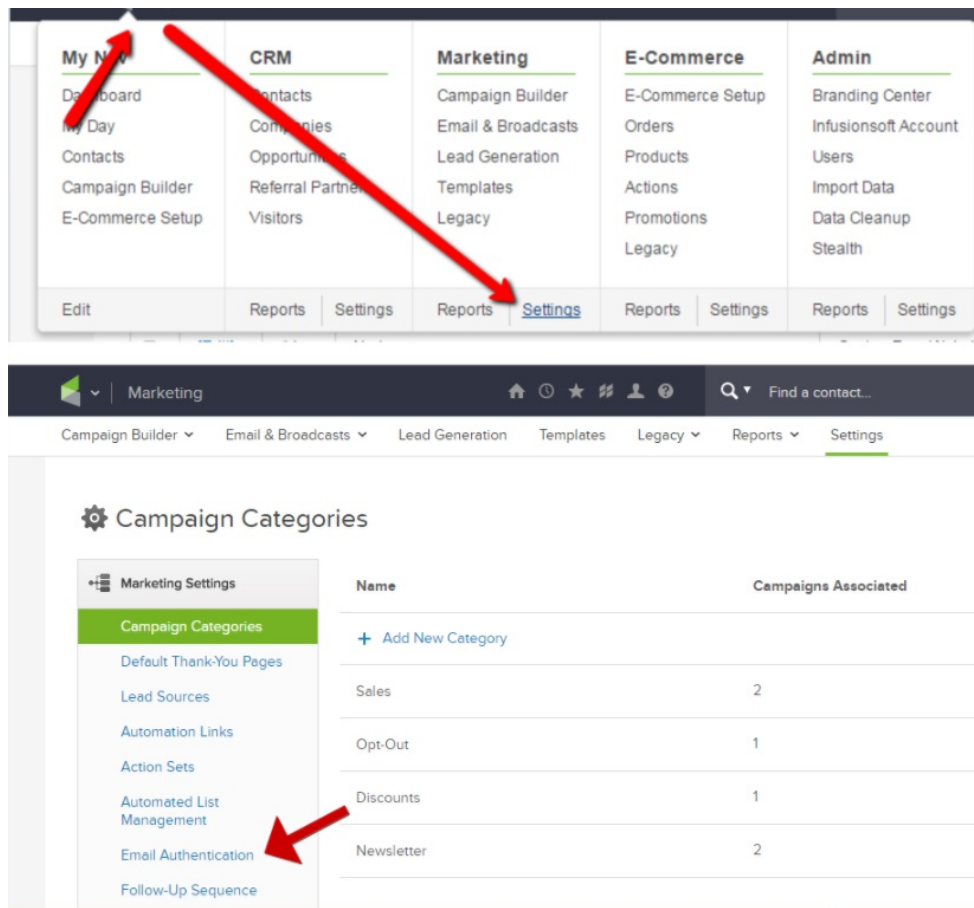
My N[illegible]
Da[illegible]board
My Day
Contacts
Campaign Builder
E-Commerce Setup
Edit

CRM
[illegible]ontacts
Com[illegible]ies
Opportun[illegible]s
Referral Partne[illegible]
Visitors
Reports
Settings

Marketing
Campaign Builder
Email & Broadcasts
Lead Generation
Templates
Legacy
Reports
Settings

E-Commerce
E-Commerce Setup
Orders
Products
Actions
Promotions
Legacy
Reports
Settings

Admin
Branding Center
Infusionsoft Account
Users
Import Data
Data Cleanup
Stealth
Reports
Settings

Marketing
Find a contact...

Campaign Builder
Email & Broadcasts
Lead Generation
Templates
Legacy
Reports
Settings

Campaign Categories

Marketing Settings
Campaign Categories
Default Thank-You Pages
Lead Sources
Automation Links
Action Sets
Automated List Management
Email Authentication
Follow-Up Sequence

| Name | Campaigns Associated |
|---|---|
| + Add New Category | |
| Sales | 2 |
| Opt-Out | 1 |
| Discounts | 1 |
| Newsletter | 2 |